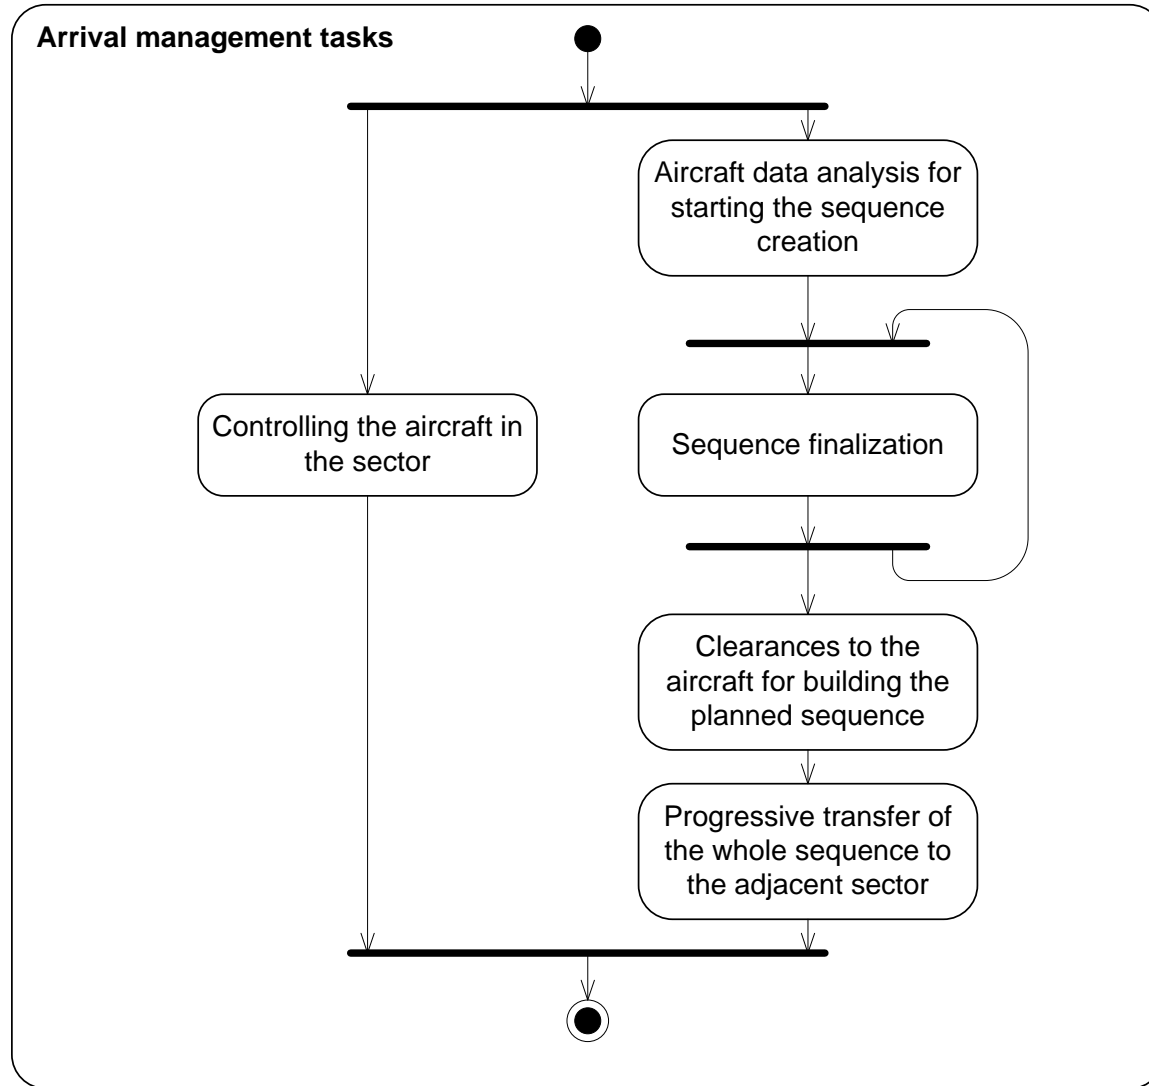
Arrival management tasks

Aircraft data analysis for starting the sequence creation

Controlling the aircraft in the sector

Sequence finalization

Clearances to the aircraft for building the planned sequence

Progressive transfer of the whole sequence to the adjacent sector